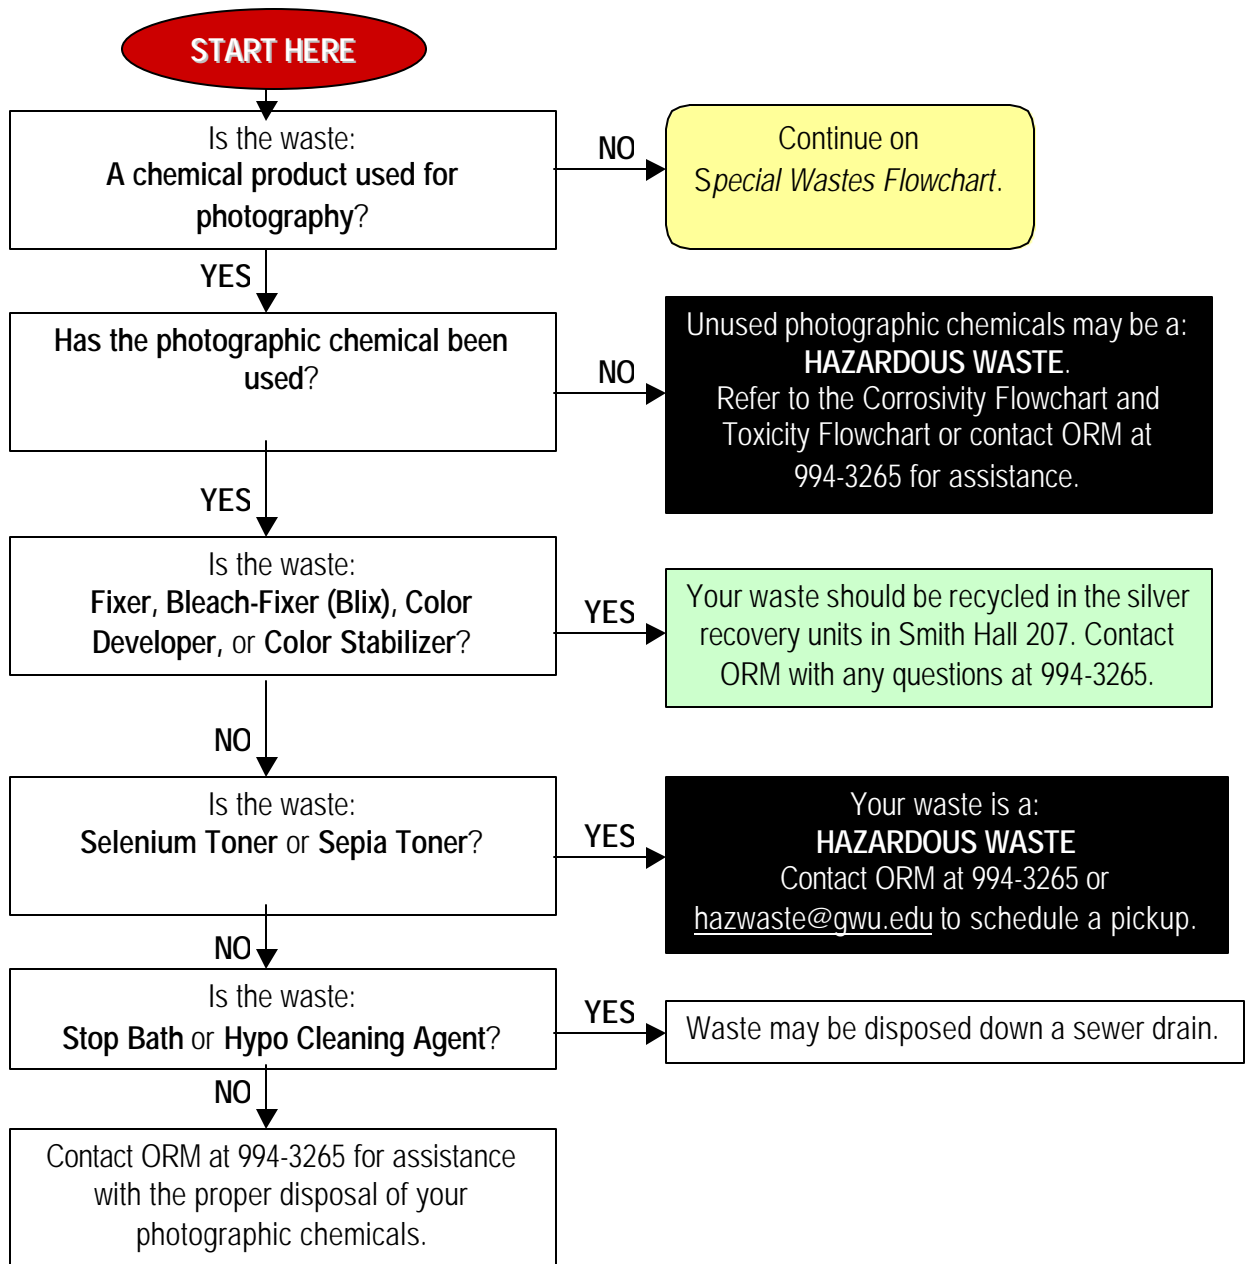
START HERE

Is the waste:
A chemical product used for photography?

NO

Continue on
Special Wastes Flowchart.

YES

Has the photographic chemical been used?

NO

Unused photographic chemicals may be a:
HAZARDOUS WASTE.
Refer to the Corrosivity Flowchart and Toxicity Flowchart or contact ORM at 994-3265 for assistance.

YES

Is the waste:
Fixer, Bleach-Fixer (Blix), Color Developer, or Color Stabilizer?

YES

Your waste should be recycled in the silver recovery units in Smith Hall 207. Contact ORM with any questions at 994-3265.

NO

Is the waste:
Selenium Toner or Sepia Toner?

YES

Your waste is a:
HAZARDOUS WASTE
Contact ORM at 994-3265 or hazwaste@gwu.edu to schedule a pickup.

NO

Is the waste:
Stop Bath or Hypo Cleaning Agent?

YES

Waste may be disposed down a sewer drain.

NO

Contact ORM at 994-3265 for assistance with the proper disposal of your photographic chemicals.